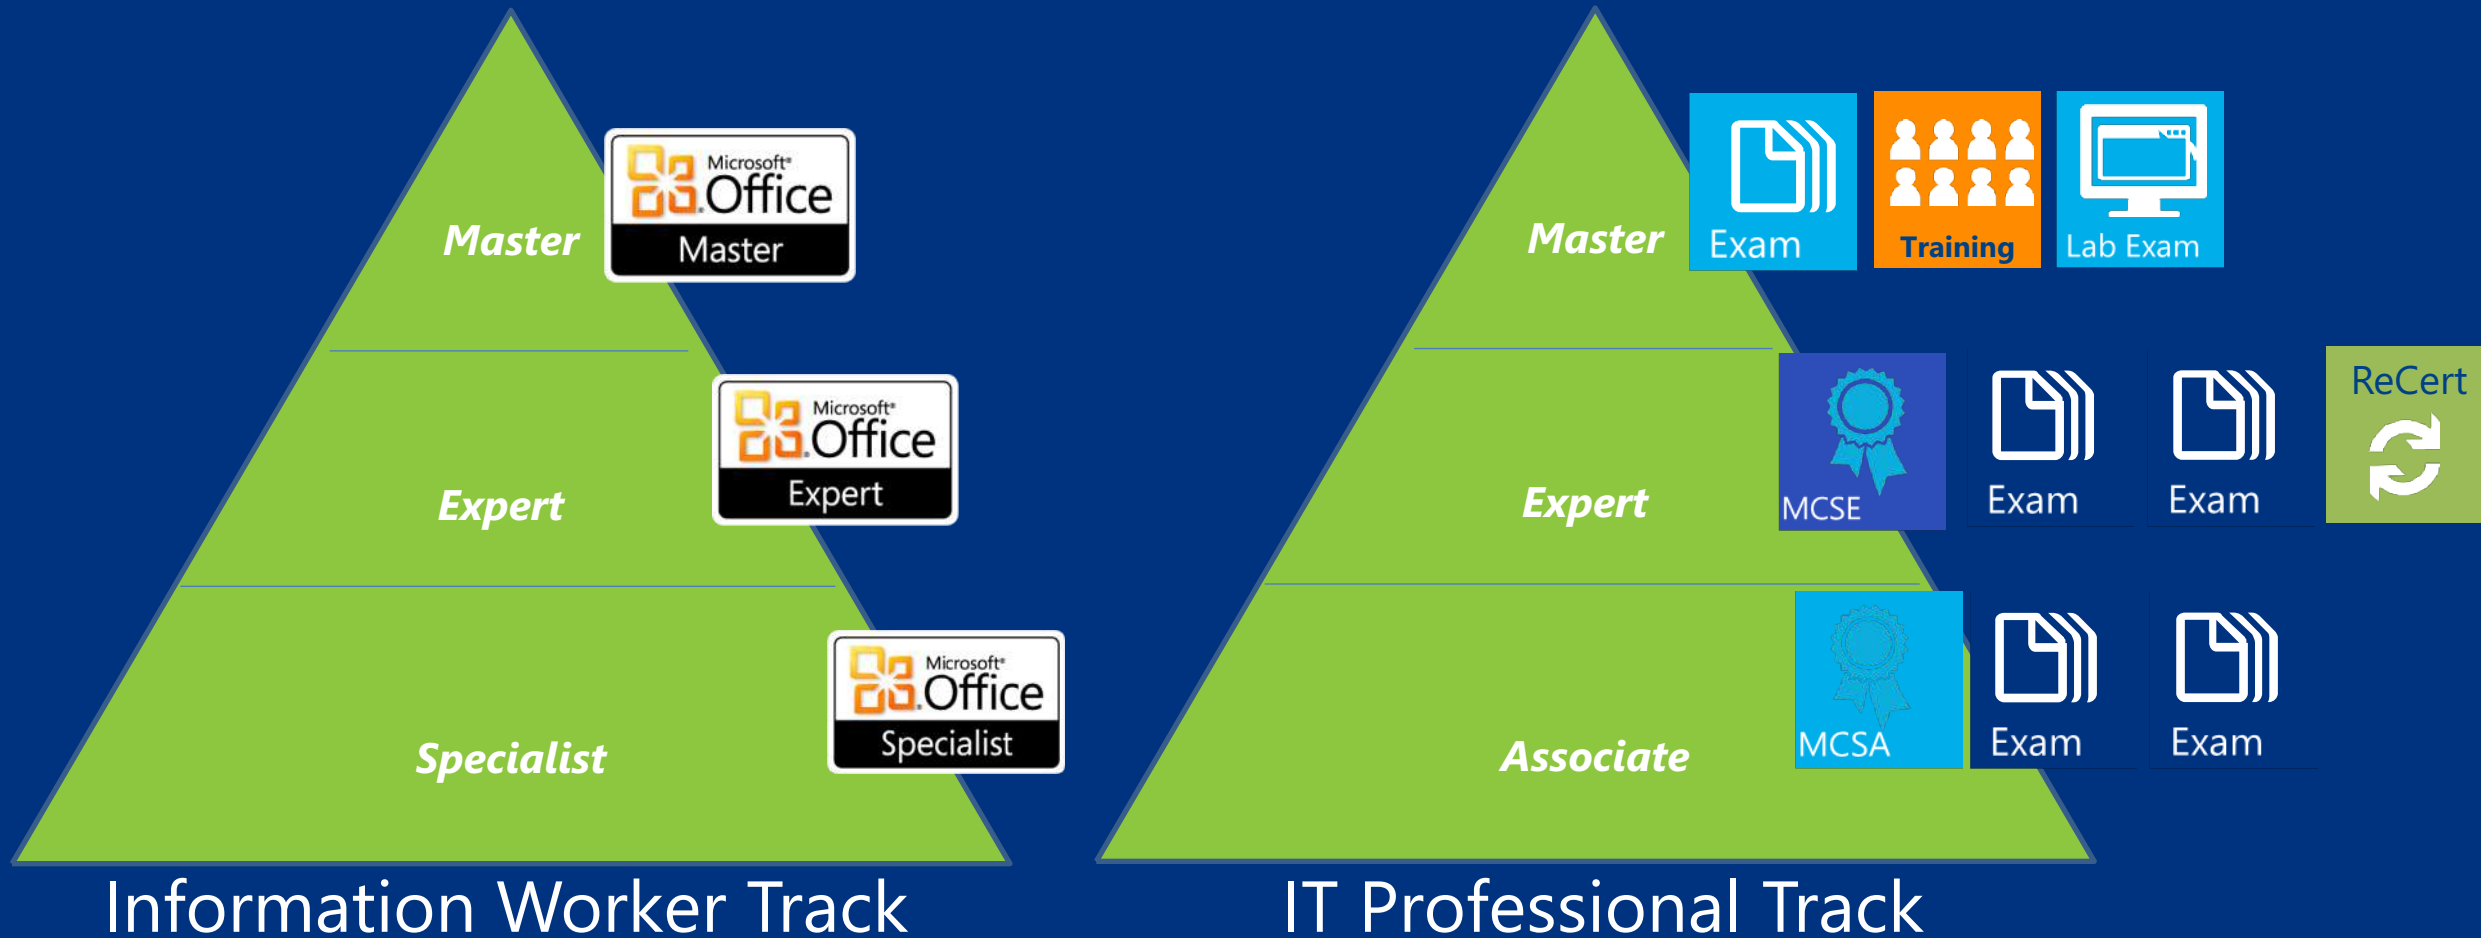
Master

Microsoft Office Master

Expert

Microsoft Office Expert

Specialist

Microsoft Office Specialist

Information Worker Track

Master

Exam

Training

Lab Exam

Expert

MCSE

Exam

Exam

ReCert

Associate

MCSA

Exam

Exam

IT Professional Track